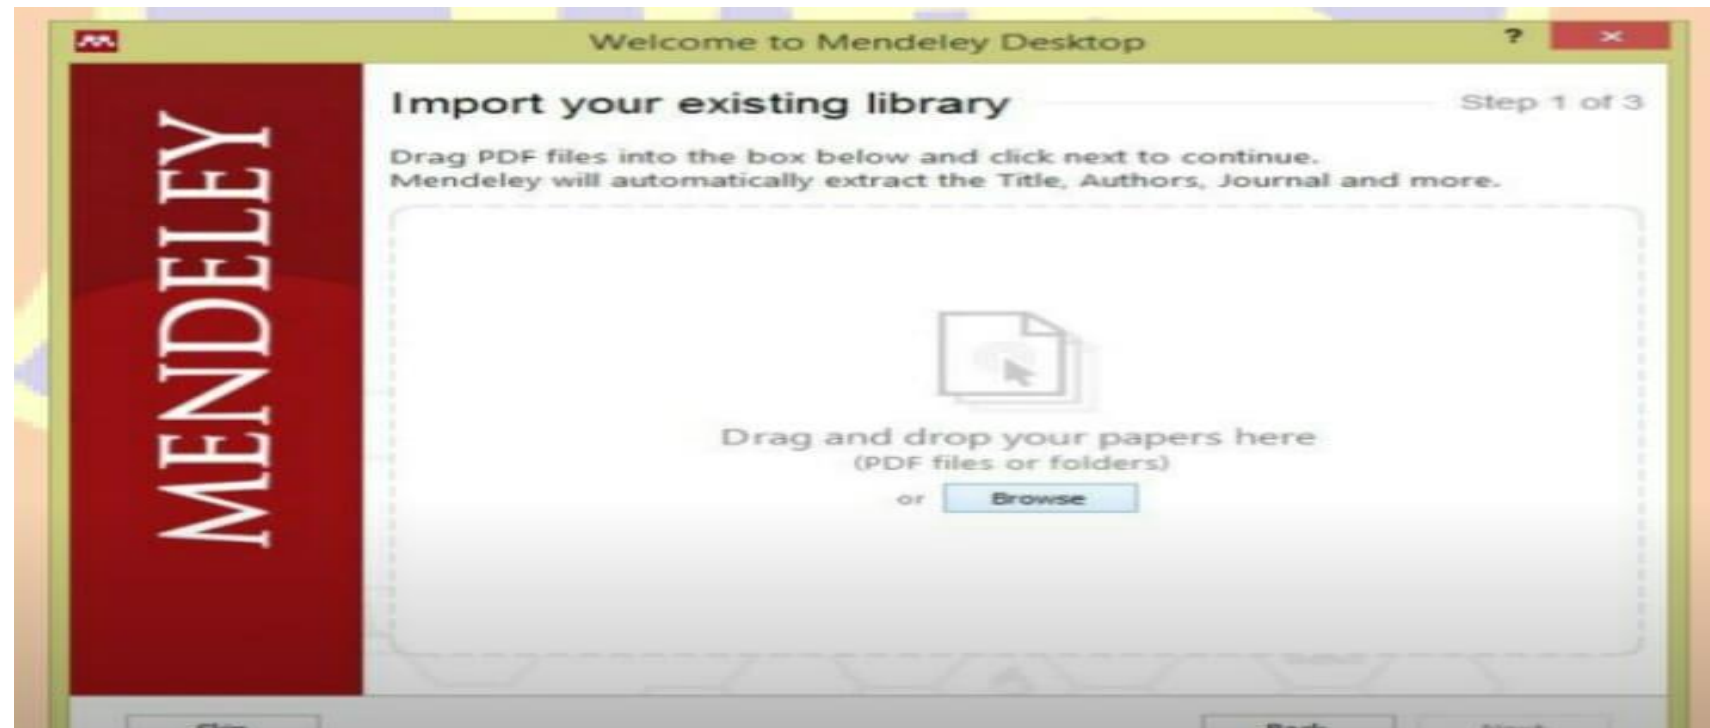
Welcome to Mendeley Desktop

?

×

MENDELEY

Import your existing library

Step 1 of 3

Drag PDF files into the box below and click next to continue.
Mendeley will automatically extract the Title, Authors, Journal and more.

Drag and drop your papers here
(PDF files or folders)

or Browse

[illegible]

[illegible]

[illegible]